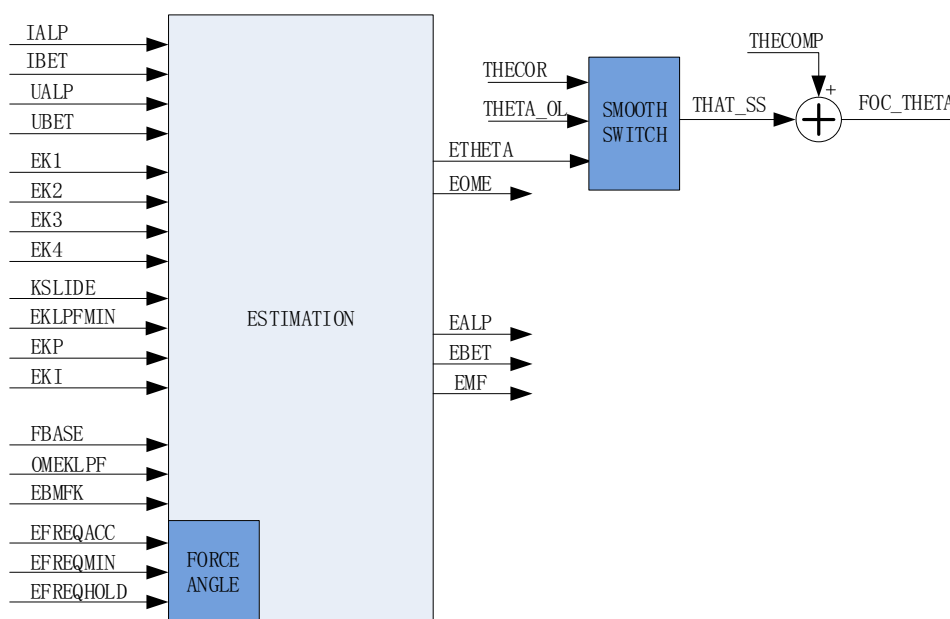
IALP
IBET
UALP
UBET
EK1
EK2
EK3
EK4
KSLIDE
EKLPFMIN
EKP
EKI
FBASE
OMEKLPF
EBMFK
EFREQACC
EFREQMIN
EFREQHOLD

ESTIMATION

FORCE ANGLE

ETHETA
EOME
EALP
EBET
EMF

THECOR
THETA_OL

SMOOTH SWITCH

THAT_SS

THECOMP
+
FOC_THETA